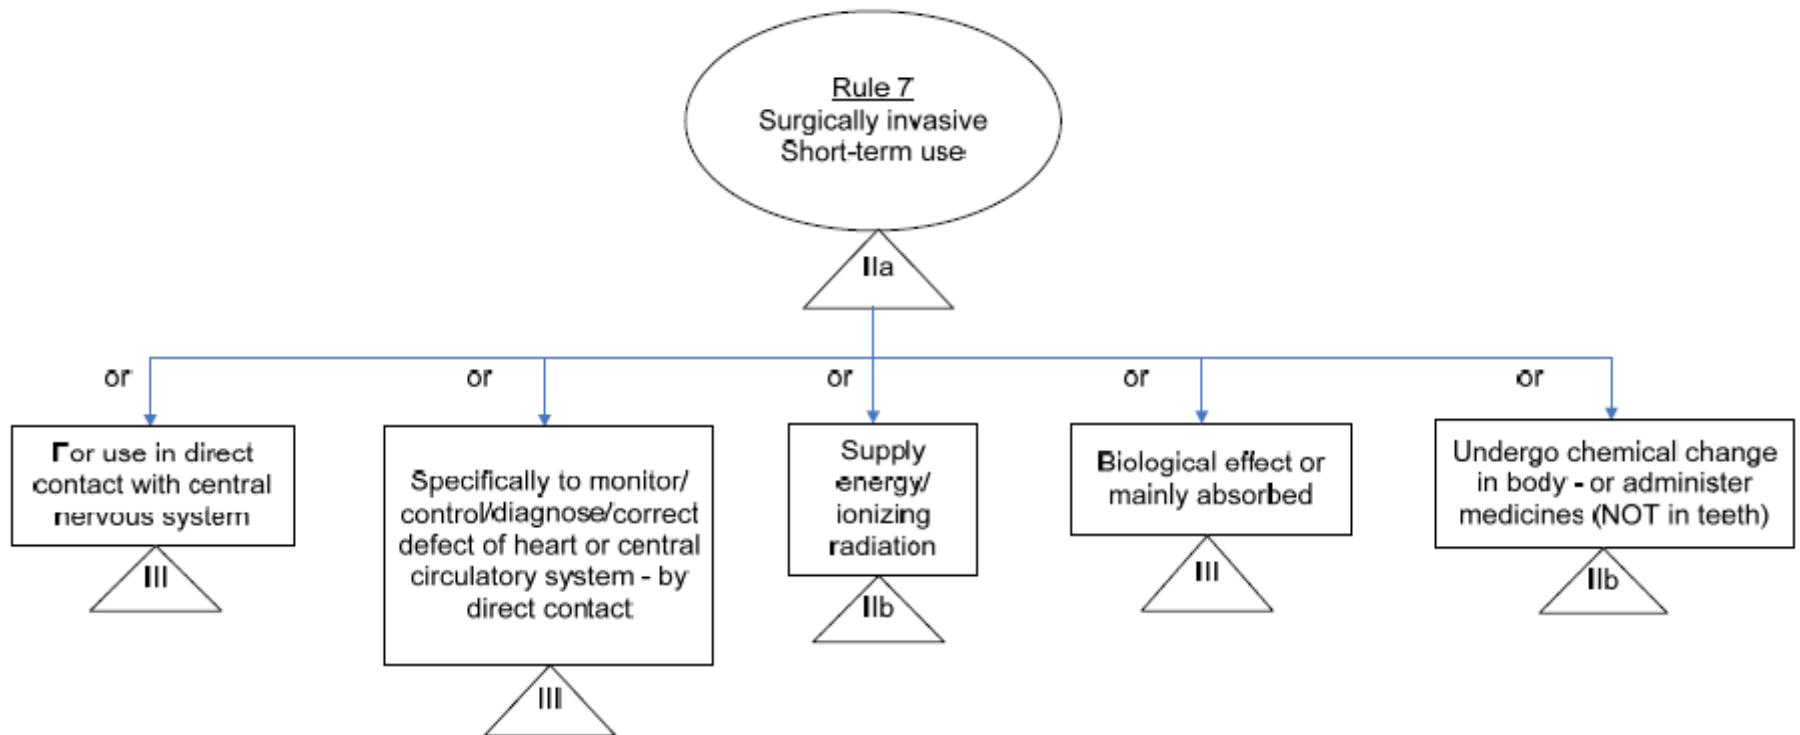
Rule 7
Surgically invasive
Short-term use

IIa

or

or

or

or

or

For use in direct contact with central nervous system

III

Specifically to monitor/ control/diagnose/correct defect of heart or central circulatory system - by direct contact

III

Supply energy/ ionizing radiation

IIb

Biological effect or mainly absorbed

III

Undergo chemical change in body - or administer medicines (NOT in teeth)

IIb